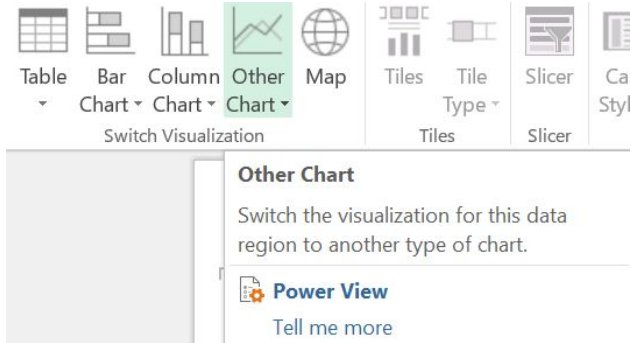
Table
Bar Chart
Column Chart
Other Chart
Map
Tiles
Tile Type
Slicer
Ca Styl

Switch Visualization
Tiles
Slicer

Other Chart

Switch the visualization for this data region to another type of chart.

Power View

Tell me more